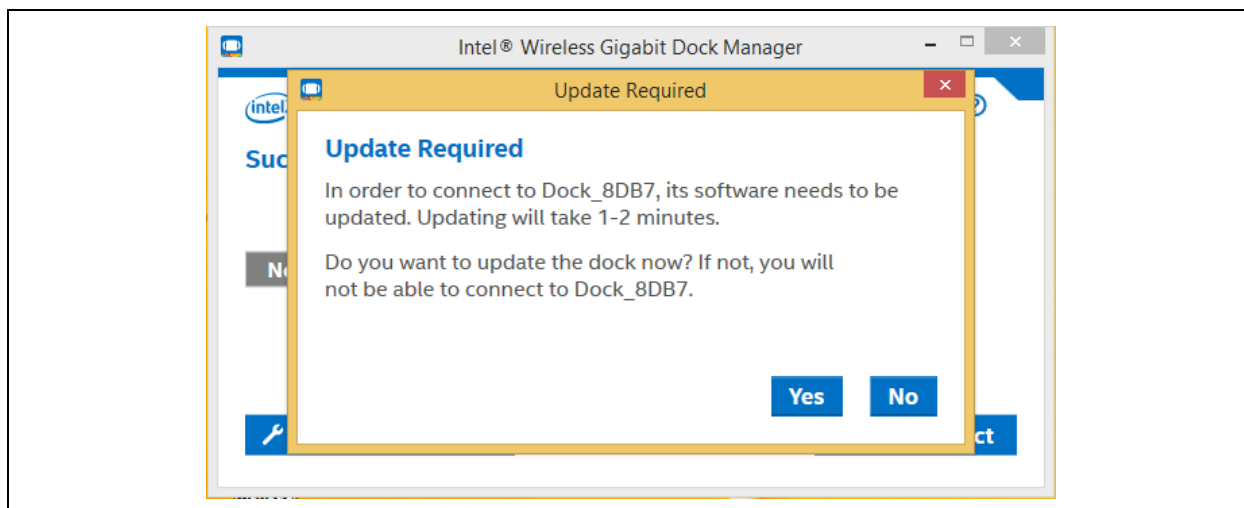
Intel® Wireless Gigabit Dock Manager

intel

Suc

N

Update Required

Update Required

In order to connect to Dock_8DB7, its software needs to be updated. Updating will take 1-2 minutes.

Do you want to update the dock now? If not, you will not be able to connect to Dock_8DB7.

Yes No

ct